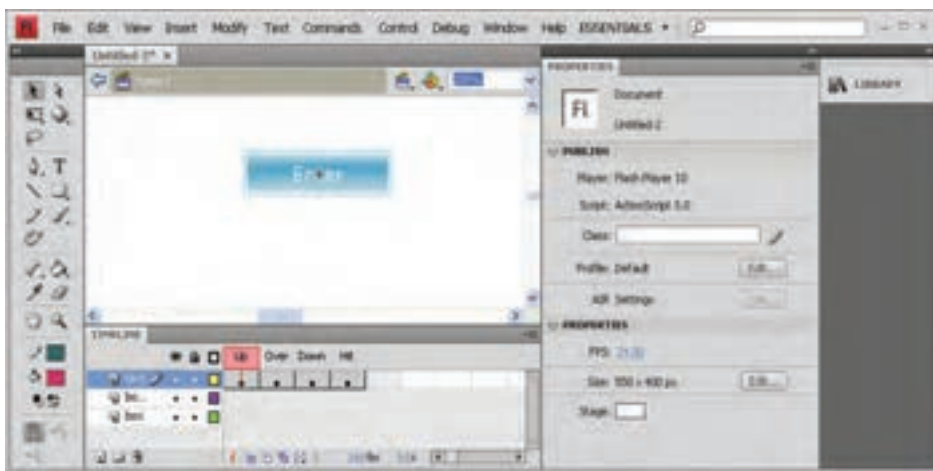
Fl File Edit View Insert Modify Text Commands Control Debug Window Help ESSENTIALS ▾

Untitled-2* ×

Enter

TIMELINE

Up Over Down Hit

PROPERTIES

Fl Document

Untitled-2

PUBLISH

Player: Flash Player 10

Script: ActionScript 3.0

Class:

Profile: Default

Edit...

AIR Settings

PROPERTIES

FPS: 24.00

Size: 550 x 400 px

Edit...

Stage:

LIBRARY